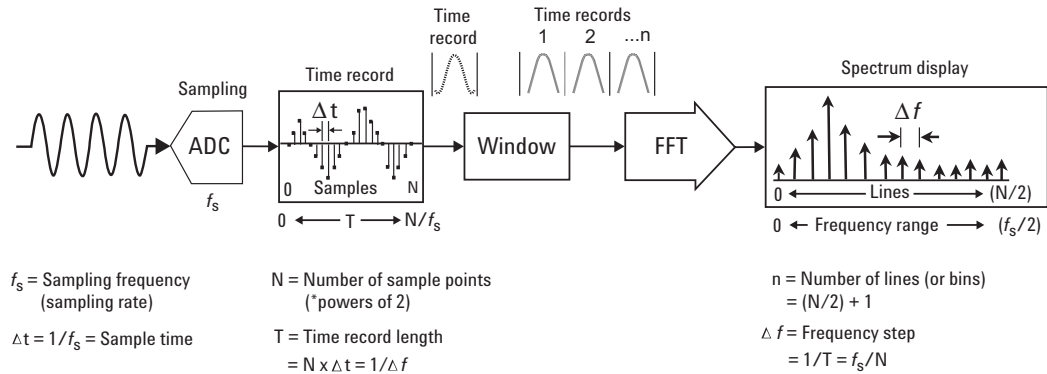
Sampling

ADC

$f_s$

Time record

$\Delta t$

0 Samples N

0 ← T → N/$f_s$

Time record

Window

Time records
1 2 ...n

FFT

Spectrum display

$\Delta f$

0 ← Lines → (N/2)

0 ← Frequency range → ($f_s$/2)

$f_s$ = Sampling frequency (sampling rate)

$\Delta t = 1/f_s$ = Sample time

N = Number of sample points (*powers of 2)

T = Time record length = N x $\Delta t = 1/\Delta f$

n = Number of lines (or bins) = (N/2) + 1

$\Delta f$ = Frequency step = $1/T = f_s/N$